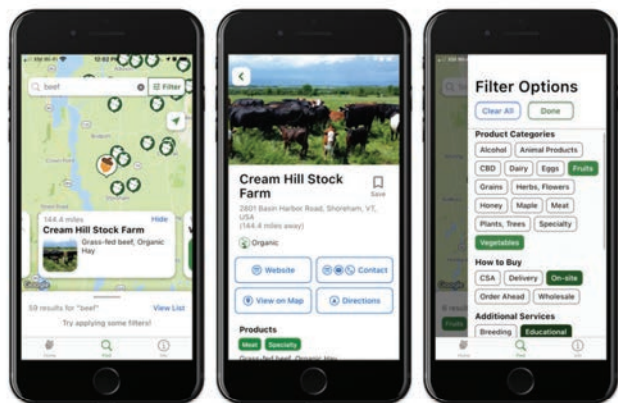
12:52 PM

beef

Filter

144.4 miles

Hide

Cream Hill Stock Farm

Grass-fed beef, Organic Hay

Google

59 results for "beef"

View List

Try applying some filters!

Home

Map

Info

Cream Hill Stock Farm

Save

2801 Basin Harbor Road, Shoreham, VT, USA

(144.4 miles away)

Organic

Website

Contact

View on Map

Directions

Products

Meat

Specialty

Grass-fed beef, Organic Hay

Filter Options

Clear All

Done

Product Categories

Alcohol

Animal Products

CBD

Dairy

Eggs

Fruits

Grains

Herbs, Flowers

Honey

Maple

Meat

Plants, Trees

Specialty

Vegetables

How to Buy

CSA

Delivery

On-site

Order Ahead

Wholesale

Additional Services

Breeding

Educational

Google

Home

Map

Info